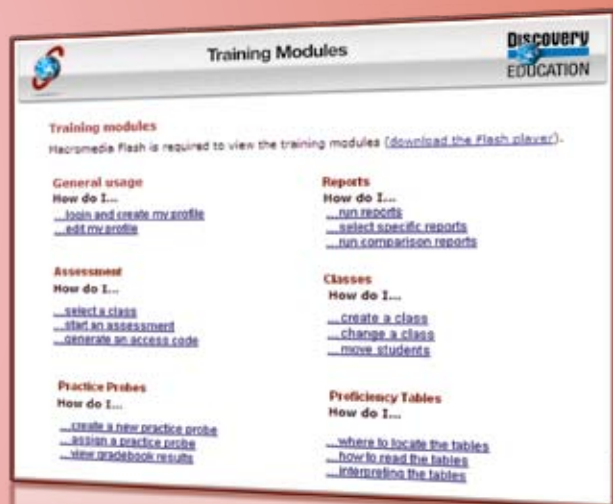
Training Modules

Discovery EDUCATION

Training modules

Macromedia Flash is required to view the training modules (download the Flash player).

General usage
How do I...
...login and create my profile
...edit my profile

Assessment
How do I...
...select a class
...start an assessment
...generate an access code

Practice Probes
How do I...
...create a new practice probe
...assign a practice probe
...view gradebook results

Reports
How do I...
...run reports
...select specific reports
...run comparison reports

Classes
How do I...
...create a class
...change a class
...move students

Proficiency Tables
How do I...
...where to locate the tables
...how to read the tables
...interpreting the tables